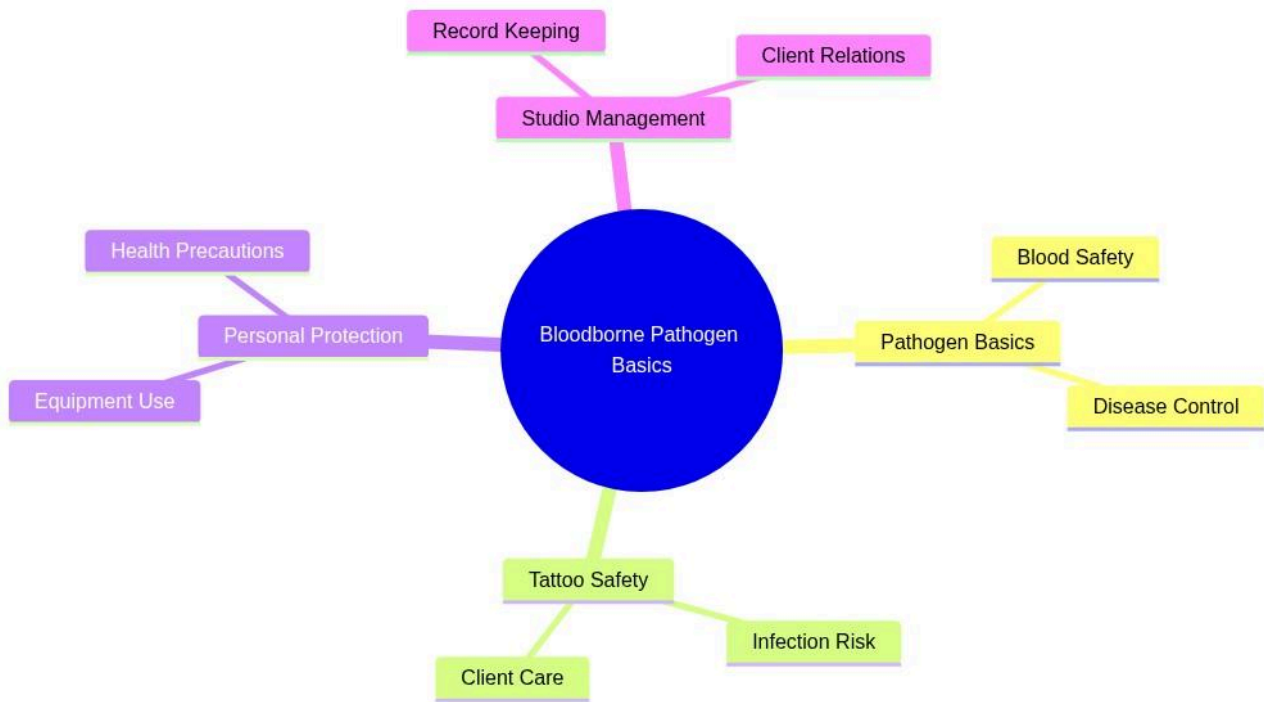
Bloodborne Pathogen Basics

Studio Management
Record Keeping
Client Relations

Pathogen Basics
Blood Safety
Disease Control

Tattoo Safety
Infection Risk
Client Care

Personal Protection
Health Precautions
Equipment Use